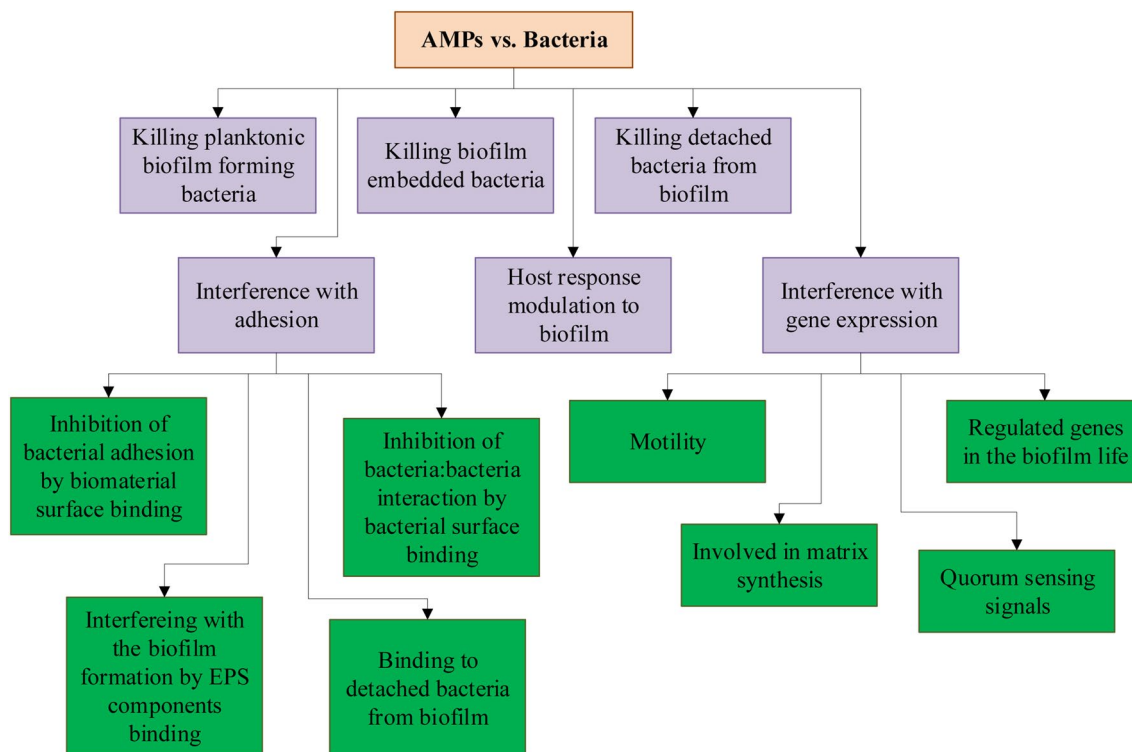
AMPs vs. Bacteria

Killing planktonic biofilm forming bacteria

Killing biofilm embedded bacteria

Killing detached bacteria from biofilm

Interference with adhesion

Host response modulation to biofilm

Interference with gene expression

Inhibition of bacterial adhesion by biomaterial surface binding

Inhibition of bacteria:bacteria interaction by bacterial surface binding

Interfereing with the biofilm formation by EPS components binding

Binding to detached bacteria from biofilm

Motility

Regulated genes in the biofilm life

Involved in matrix synthesis

Quorum sensing signals